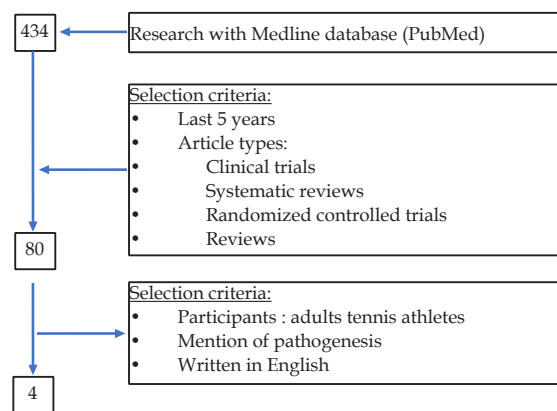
434

Research with Medline database (PubMed)

Selection criteria:
• Last 5 years
• Article types:
• Clinical trials
• Systematic reviews
• Randomized controlled trials
• Reviews

80

Selection criteria:
• Participants : adults tennis athletes
• Mention of pathogenesis
• Written in English

4